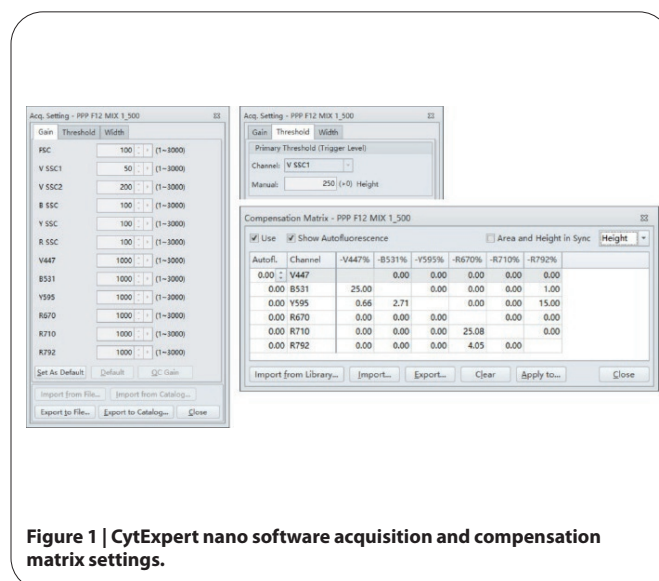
Acq. Setting - PPP F12 MIX 1_500

Gain | Threshold | Width

| | | |
|---|---|---|
| FSC | 100 | (1~3000) |
| V SSC1 | 50 | (1~3000) |
| V SSC2 | 200 | (1~3000) |
| B SSC | 100 | (1~3000) |
| Y SSC | 100 | (1~3000) |
| R SSC | 100 | (1~3000) |
| V447 | 1000 | (1~3000) |
| B531 | 1000 | (1~3000) |
| Y595 | 1000 | (1~3000) |
| R670 | 1000 | (1~3000) |
| R710 | 1000 | (1~3000) |
| R792 | 1000 | (1~3000) |

Set As Default | Default | QC Gain

Import from File... | Import from Catalog...

Export to File... | Export to Catalog... | Close

Acq. Setting - PPP F12 MIX 1_500

Gain | Threshold | Width

Primary Threshold (Trigger Level)

Channel: V SSC1

Manual: 250 (×0) Height

Compensation Matrix - PPP F12 MIX 1_500

Use | Show Autofluorescence | Area and Height in Sync | Height

| Autofl. | Channel | -V447% | -B531% | -Y595% | -R670% | -R710% | -R792% |
|---|---|---|---|---|---|---|---|
| 0.00 | V447 | | 0.00 | 0.00 | 0.00 | 0.00 | 0.00 |
| 0.00 | B531 | 25.00 | | 0.00 | 0.00 | 0.00 | 1.00 |
| 0.00 | Y595 | 0.66 | 2.71 | | 0.00 | 0.00 | 15.00 |
| 0.00 | R670 | 0.00 | 0.00 | 0.00 | | 0.00 | 0.00 |
| 0.00 | R710 | 0.00 | 0.00 | 0.00 | 25.08 | | 0.00 |
| 0.00 | R792 | 0.00 | 0.00 | 0.00 | 4.05 | 0.00 | |

Import from Library... | Import... | Export... | Clear | Apply to... | Close

Figure 1 | CytExpert nano software acquisition and compensation matrix settings.